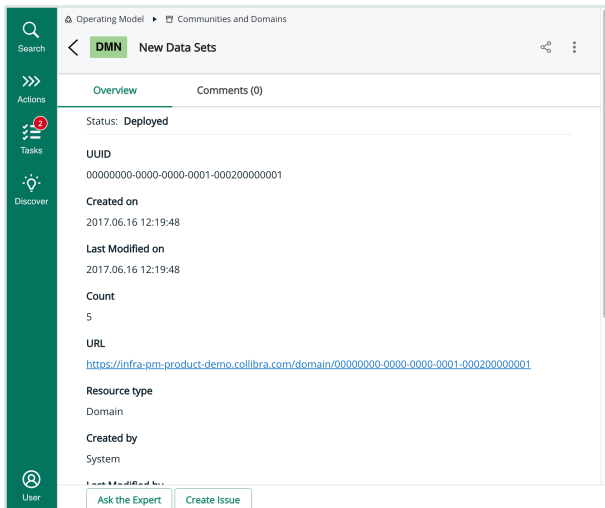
Search

Actions

2

Tasks

Discover

User

Operating Model ▸ Communities and Domains

DMN New Data Sets

Overview

Comments (0)

Status: Deployed

UUID

00000000-0000-0000-0001-000200000001

Created on

2017.06.16 12:19:48

Last Modified on

2017.06.16 12:19:48

Count

5

URL

https://infra-pm-product-demo.collibra.com/domain/00000000-0000-0000-0001-000200000001

Resource type

Domain

Created by

System

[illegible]

Ask the Expert

Create Issue